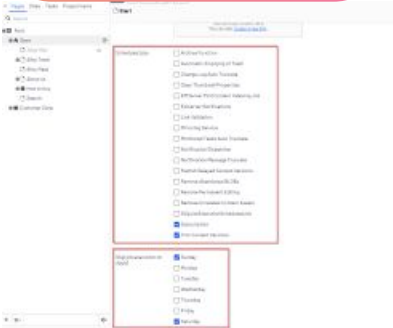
Pages Sites Tasks Project items

Start

Scheduled Jobs
Archive Function
Automatic Emptying of Trash
Change Log Auto Truncate
Clean Truncated Properties
EPiServer Find Content Indexing Job
Enhanced Notifications
Link Validation
Mirroring Service
Notification Trash Auto Truncate
Notification Dispatcher
Notification Message Truncate
Publish Delayed Content Versions
Remove Abandoned BLOBs
Remove Permanent Editing
Remove Unrelated Content Assets
Subscription
Synchronization
Trim Content Versions

Days

Sunday
Monday
Tuesday
Wednesday
Thursday
Friday
Saturday